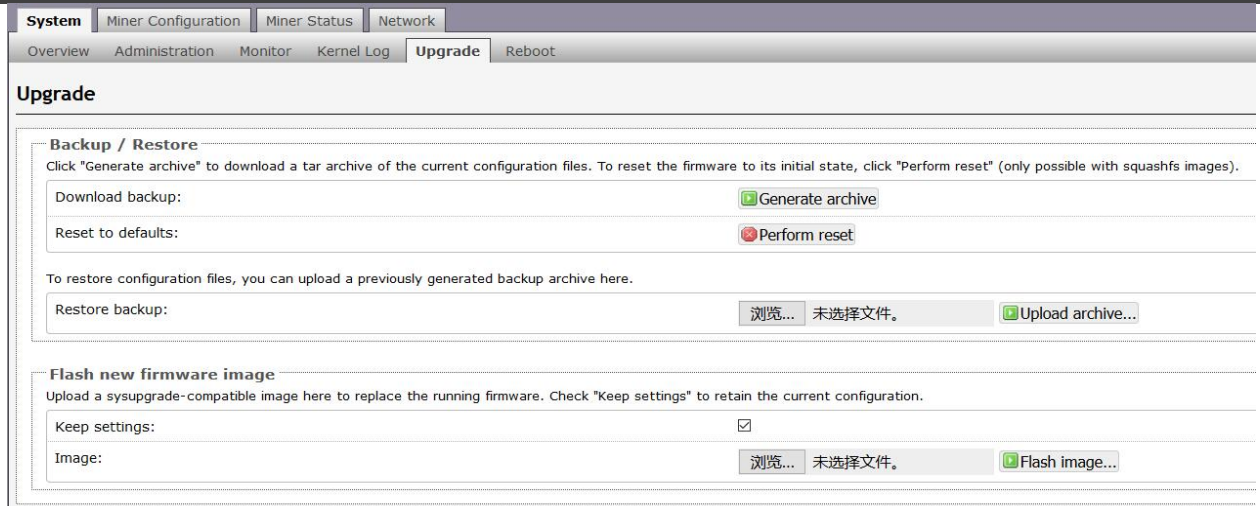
System Miner Configuration Miner Status Network

Overview Administration Monitor Kernel Log Upgrade Reboot

Upgrade

Backup / Restore

Click "Generate archive" to download a tar archive of the current configuration files. To reset the firmware to its initial state, click "Perform reset" (only possible with squashfs images).

Download backup: Generate archive

Reset to defaults: Perform reset

To restore configuration files, you can upload a previously generated backup archive here.

Restore backup: 浏览... 未选择文件。 Upload archive...

Flash new firmware image

Upload a sysupgrade-compatible image here to replace the running firmware. Check "Keep settings" to retain the current configuration.

Keep settings: ☑

Image: 浏览... 未选择文件。 Flash image...